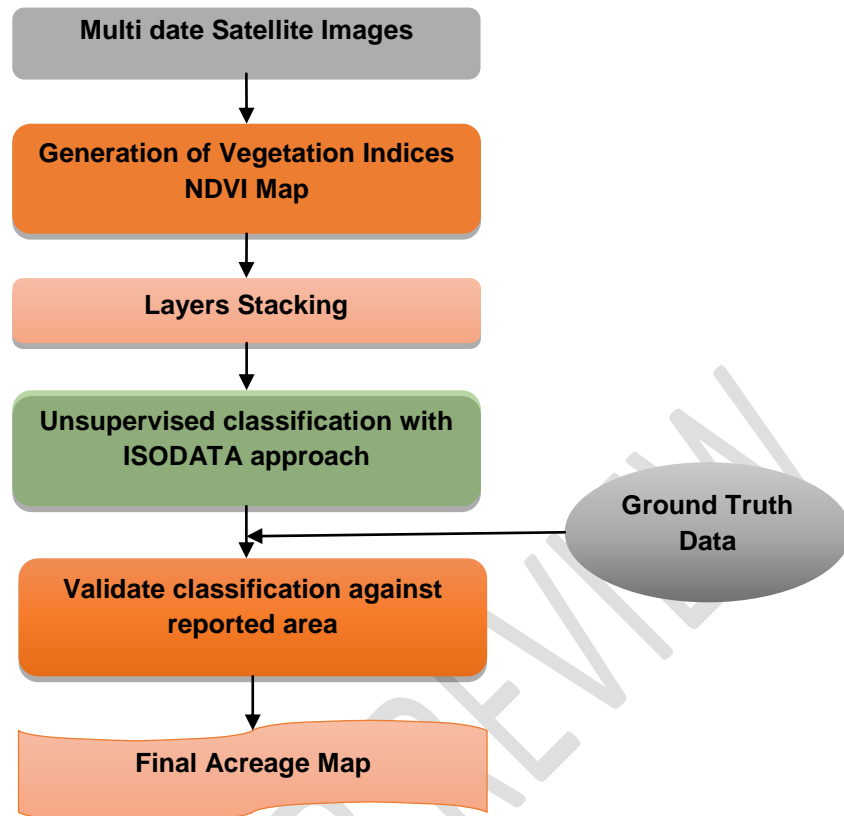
Multi date Satellite Images

Generation of Vegetation Indices NDVI Map

Layers Stacking

Unsupervised classification with ISODATA approach

Ground Truth Data

Validate classification against reported area

Final Acreage Map

PREVIEW